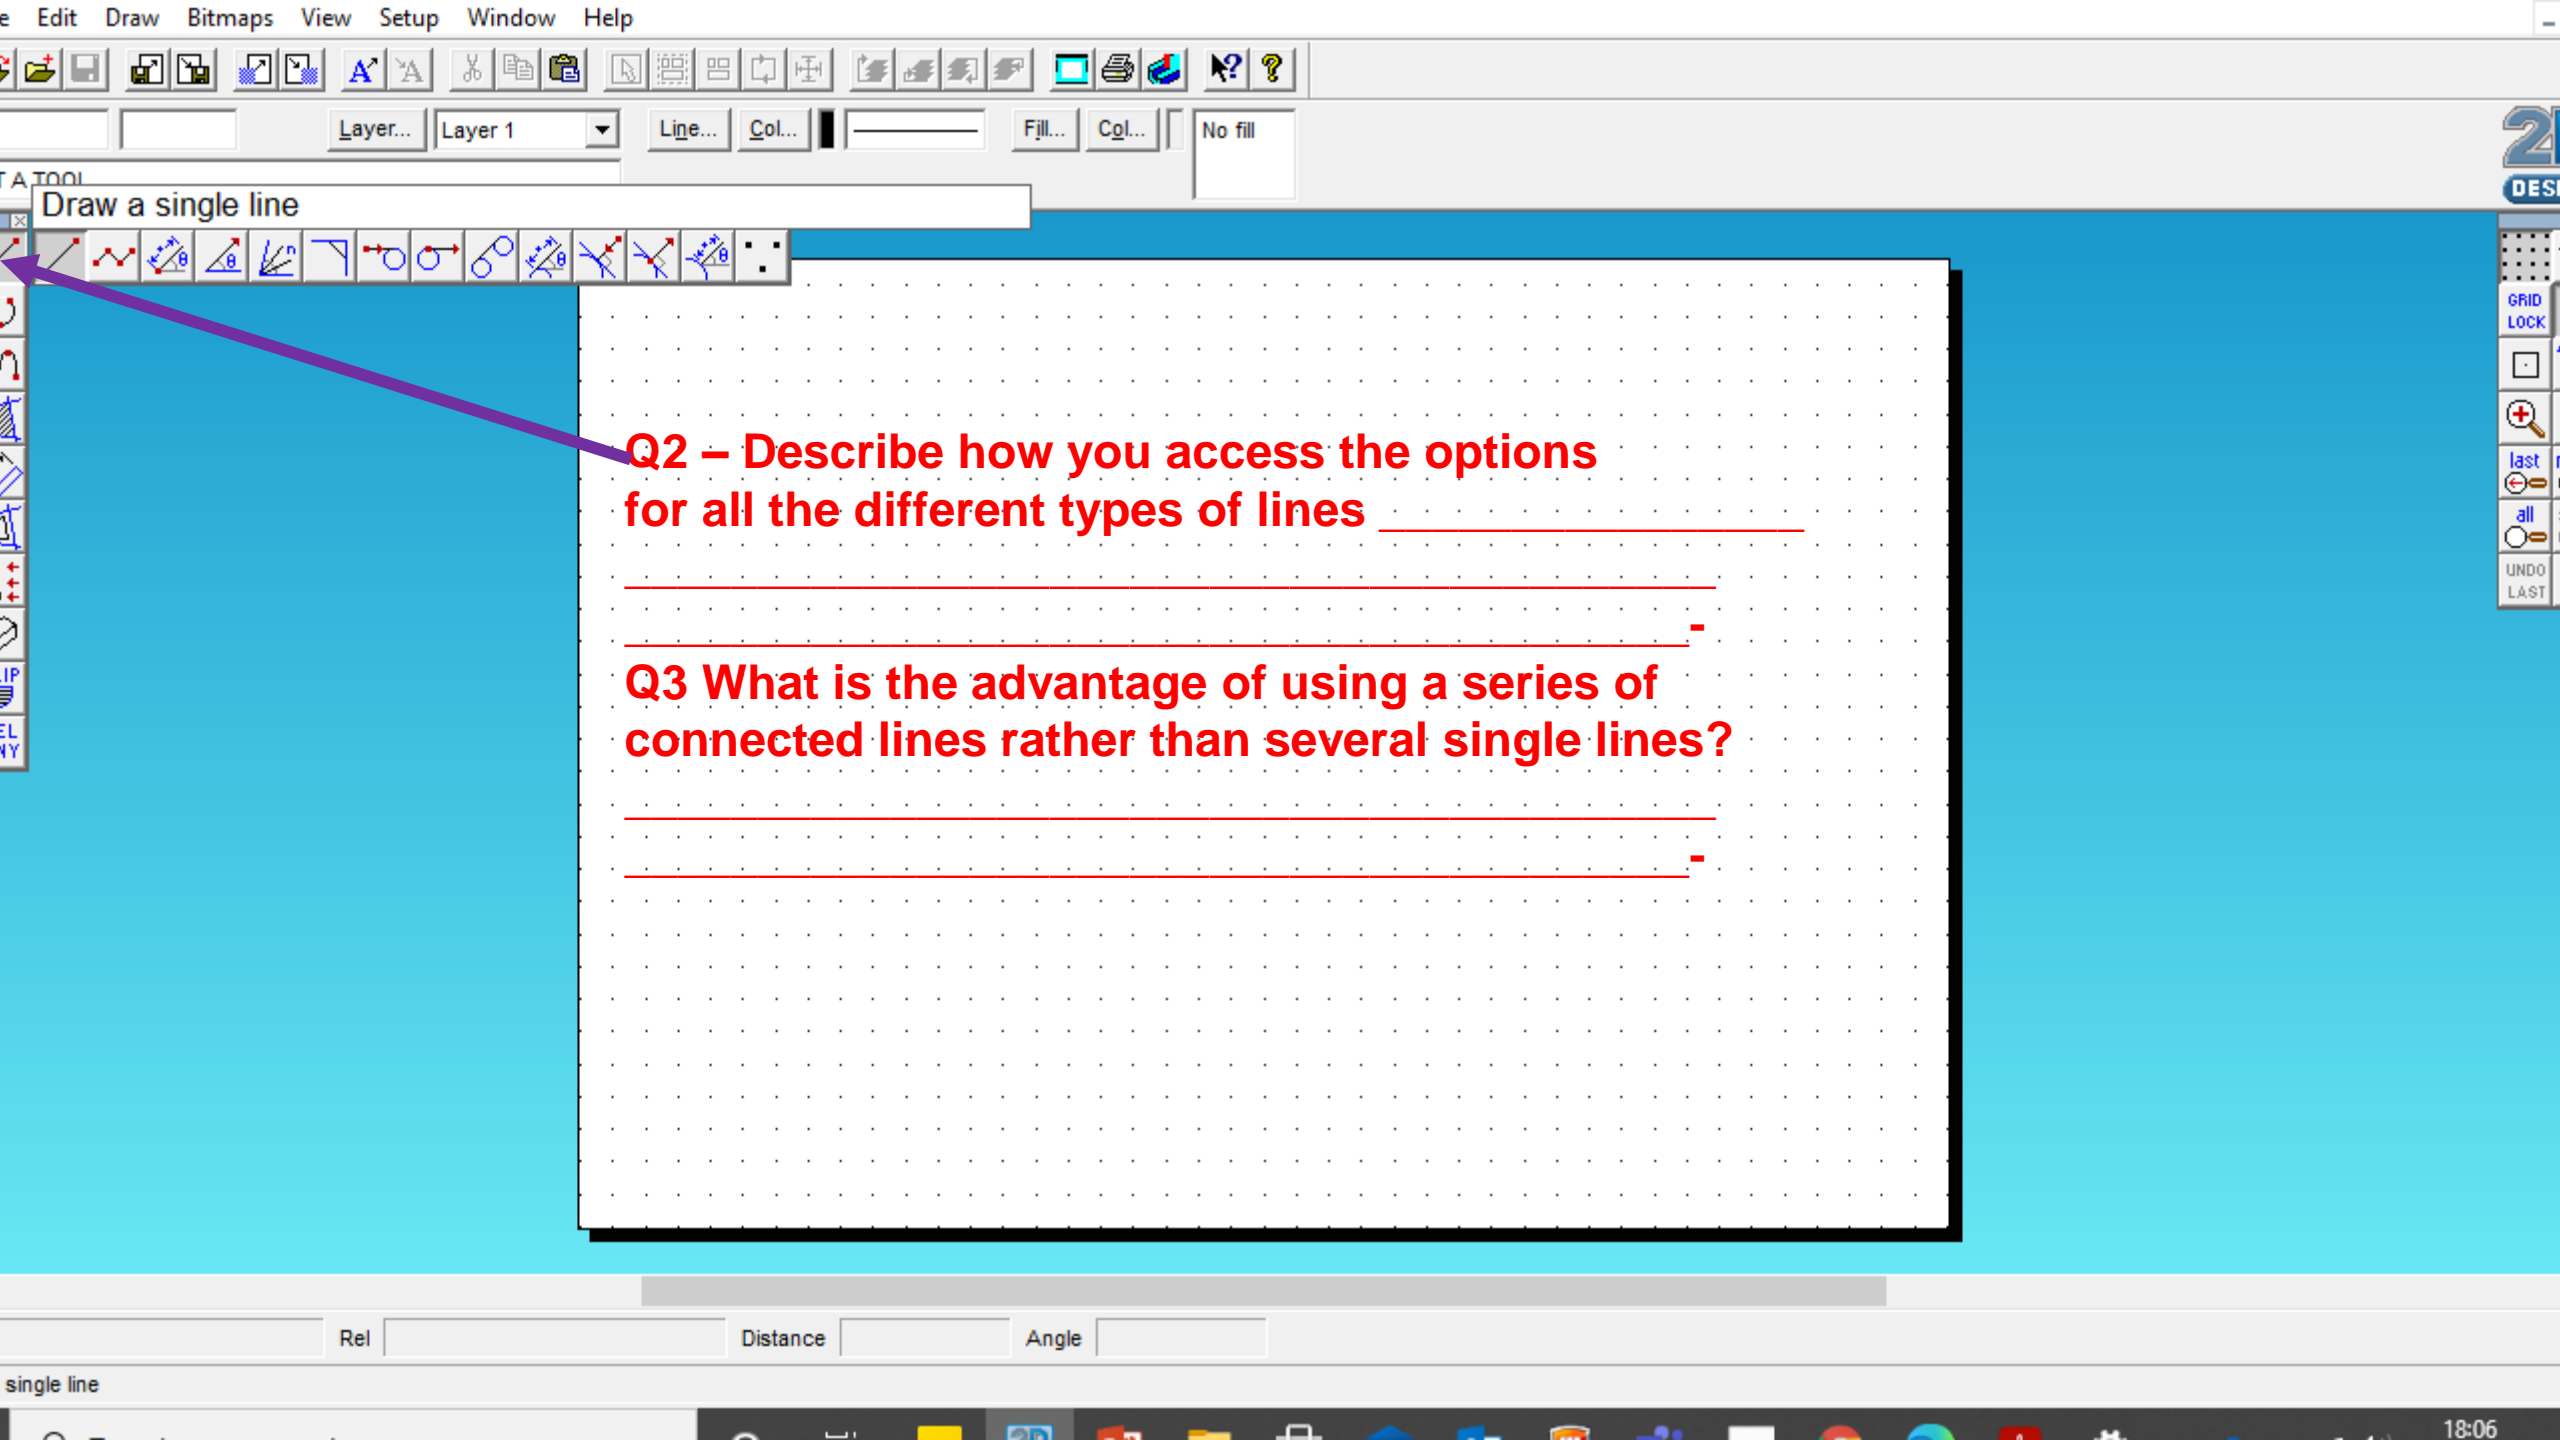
e Edit Draw Bitmaps View Setup Window Help

Layer... Layer 1 Line... Col... Fill... Col... No fill

T A TOOL
Draw a single line

2
DES

GRID LOCK
last
all
UNDO LAST

Q2 – Describe how you access the options for all the different types of lines ____________________

__________________________________________________

_________________________________________________-

Q3 What is the advantage of using a series of connected lines rather than several single lines?

__________________________________________________

_________________________________________________-

Rel Distance Angle

single line

18:06